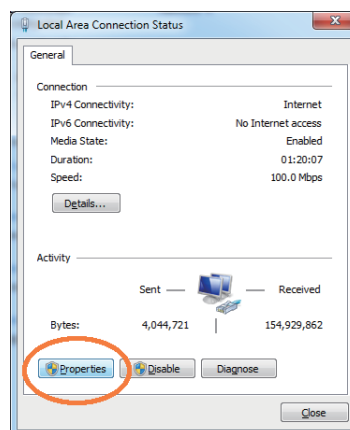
Local Area Connection Status

General

Connection

IPv4 Connectivity: Internet

IPv6 Connectivity: No Internet access

Media State: Enabled

Duration: 01:20:07

Speed: 100.0 Mbps

Details...

Activity

Sent — — Received

Bytes: 4,044,721 154,929,862

Properties Disable Diagnose

Close